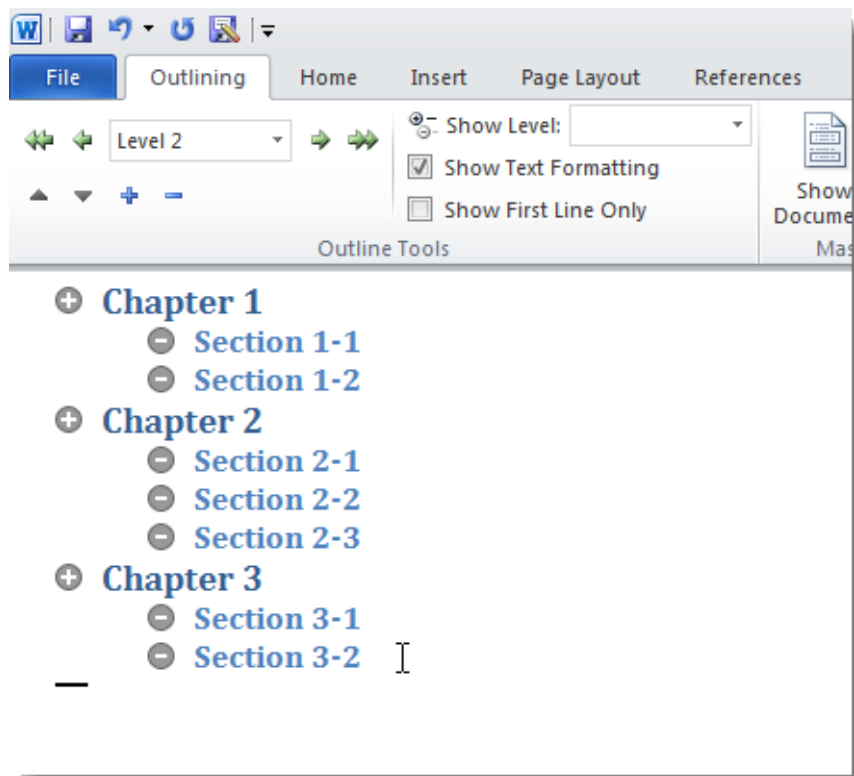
File
Outlining
Home
Insert
Page Layout
References

Level 2
Show Level:
Show Text Formatting
Show First Line Only
Outline Tools
Show
Docume
Mas

Chapter 1
Section 1-1
Section 1-2
Chapter 2
Section 2-1
Section 2-2
Section 2-3
Chapter 3
Section 3-1
Section 3-2